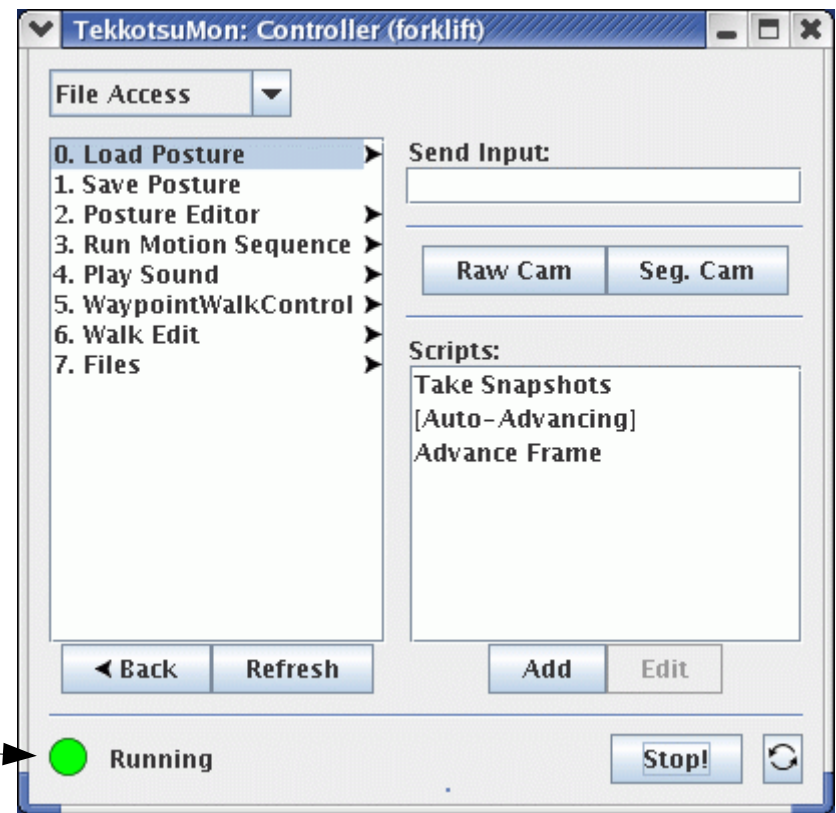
TekkotsuMon: Controller (forklift)

File Access

0. Load Posture
1. Save Posture
2. Posture Editor
3. Run Motion Sequence
4. Play Sound
5. WaypointWalkControl
6. Walk Edit
7. Files

Send Input:

Raw Cam
Seg. Cam

Scripts:
Take Snapshots
[Auto-Advancing]
Advance Frame

◀ Back
Refresh
Add
Edit

Running
Stop!